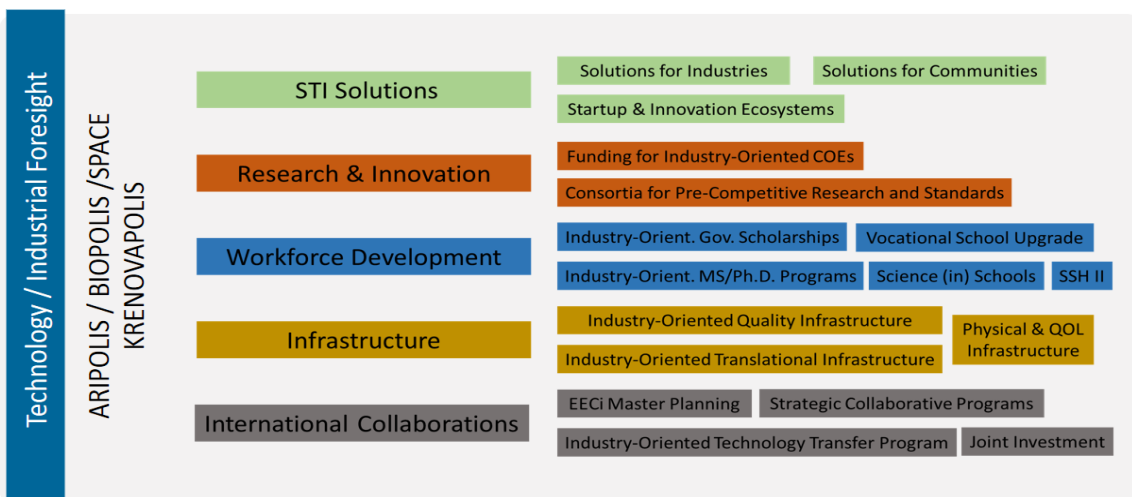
Technology / Industrial Foresight

ARIPOLIS / BIOPOLIS /SPACE KRENOVAPOLIS

STI Solutions

Solutions for Industries

Solutions for Communities

Startup & Innovation Ecosystems

Research & Innovation

Funding for Industry-Oriented COEs

Consortia for Pre-Competitive Research and Standards

Workforce Development

Industry-Orient. Gov. Scholarships

Vocational School Upgrade

Industry-Orient. MS/Ph.D. Programs

Science (in) Schools

SSH II

Infrastructure

Industry-Oriented Quality Infrastructure

Industry-Oriented Translational Infrastructure

Physical & QOL Infrastructure

International Collaborations

EECi Master Planning

Strategic Collaborative Programs

Industry-Oriented Technology Transfer Program

Joint Investment